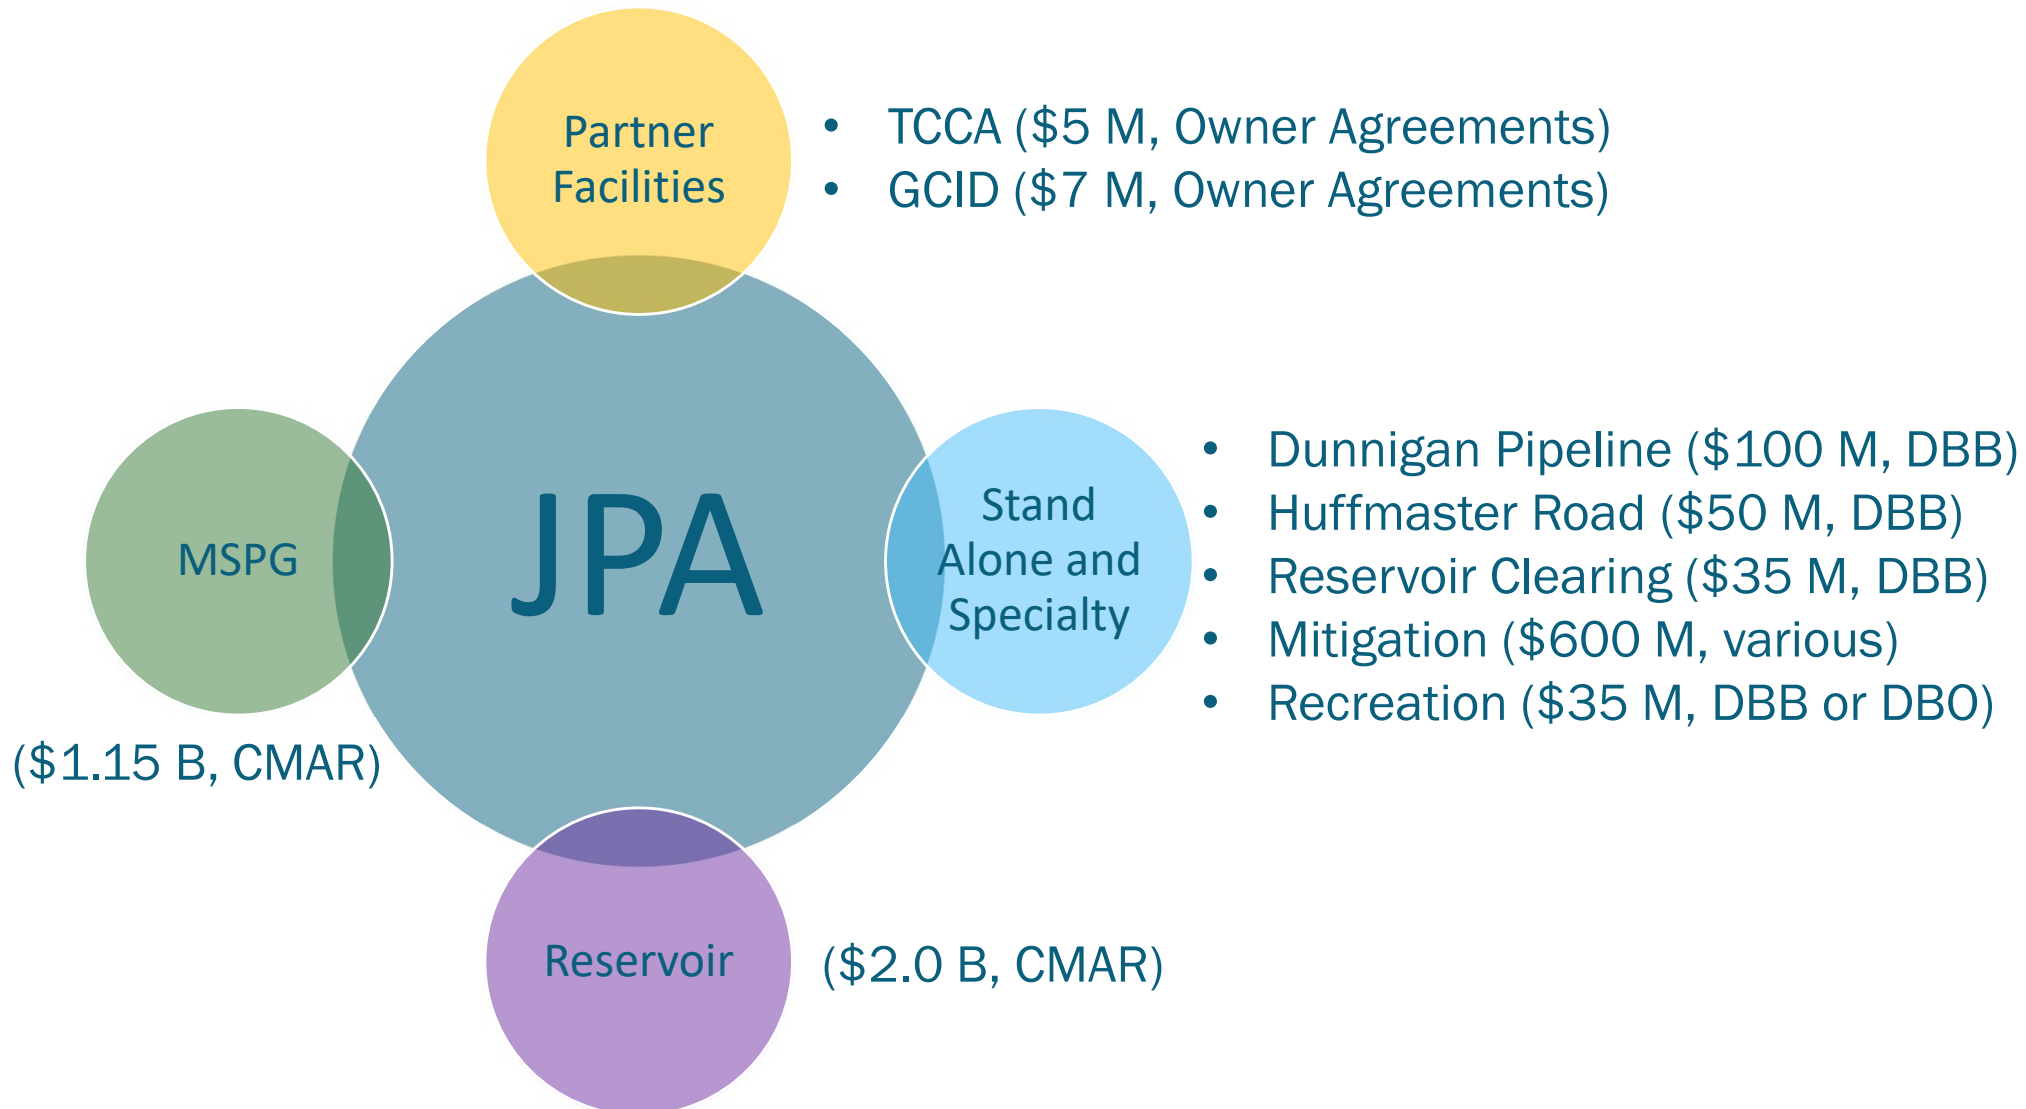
Partner Facilities

- TCCA ($5 M, Owner Agreements)
- GCID ($7 M, Owner Agreements)

JPA

MSPG

($1.15 B, CMAR)

Stand Alone and Specialty

- Dunnigan Pipeline ($100 M, DBB)
- Huffmaster Road ($50 M, DBB)
- Reservoir Clearing ($35 M, DBB)
- Mitigation ($600 M, various)
- Recreation ($35 M, DBB or DBO)

Reservoir

($2.0 B, CMAR)